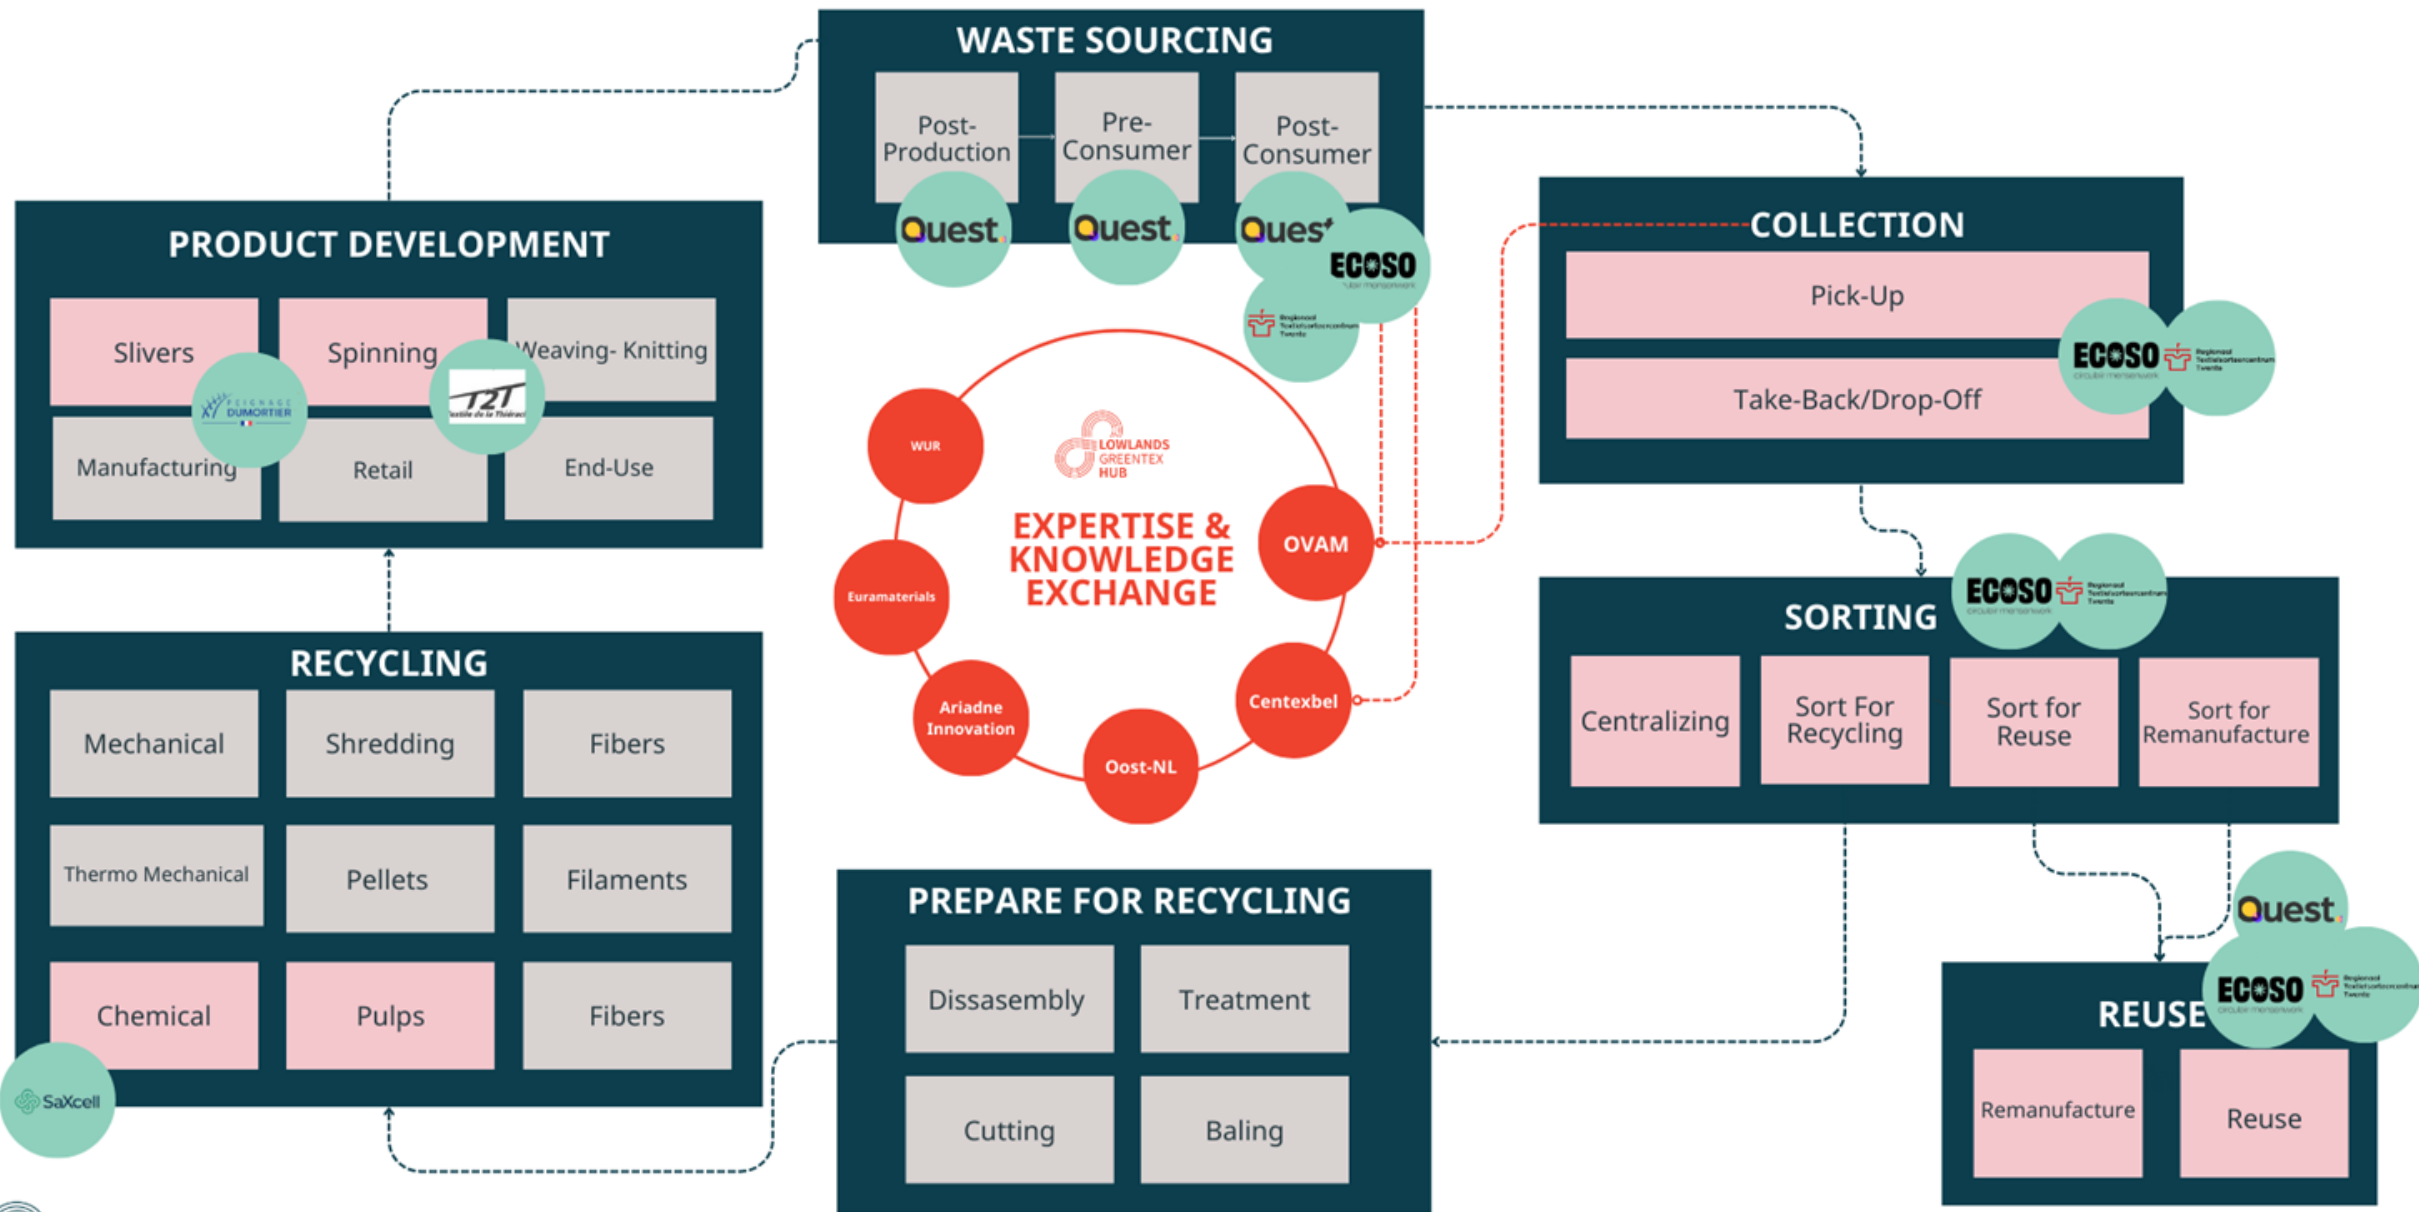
WASTE SOURCING

Post-Production

Pre-Consumer

Post-Consumer

Quest

Quest

Quest

ECOSO

COLLECTION

Pick-Up

Take-Back/Drop-Off

ECOSO

PRODUCT DEVELOPMENT

Slivers

Spinning

Weaving- Knitting

Manufacturing

Retail

End-Use

PEIGNAGE DUMORTIER

T2T

LOWLANDS GREENTEX HUB

EXPERTISE & KNOWLEDGE EXCHANGE

WUR

OVAM

Euramaterials

Ariadne Innovation

Oost-NL

Centexbel

SORTING

ECOSO

Centralizing

Sort For Recycling

Sort for Reuse

Sort for Remanufacture

RECYCLING

Mechanical

Shredding

Fibers

Thermo Mechanical

Pellets

Filaments

Chemical

Pulps

Fibers

SaXcell

PREPARE FOR RECYCLING

Dissassembly

Treatment

Cutting

Baling

Quest

ECOSO

REUSE

Remanufacture

Reuse